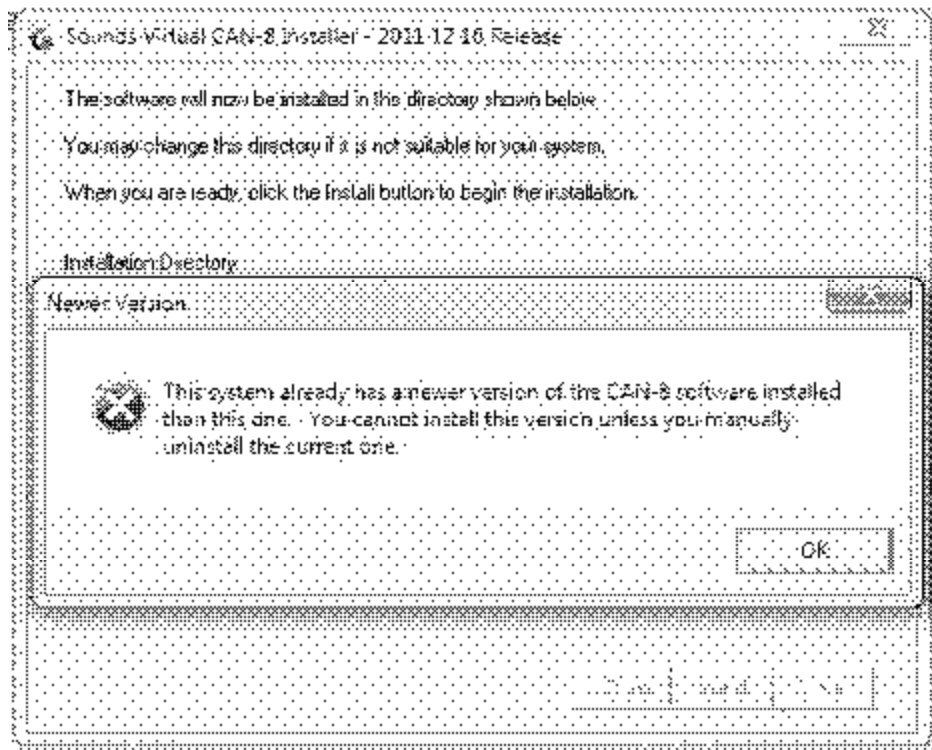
Sounds Virtual CAN-8 Installer - 2011.12.16 Release

The software will now be installed in the directory shown below.

You may change this directory if it is not suitable for your system.

When you are ready, click the Install button to begin the installation.

Installation Directory

Newer Version

This system already has a newer version of the CAN-8 software installed than this one. You cannot install this version unless you manually uninstall the current one.

OK

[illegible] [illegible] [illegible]